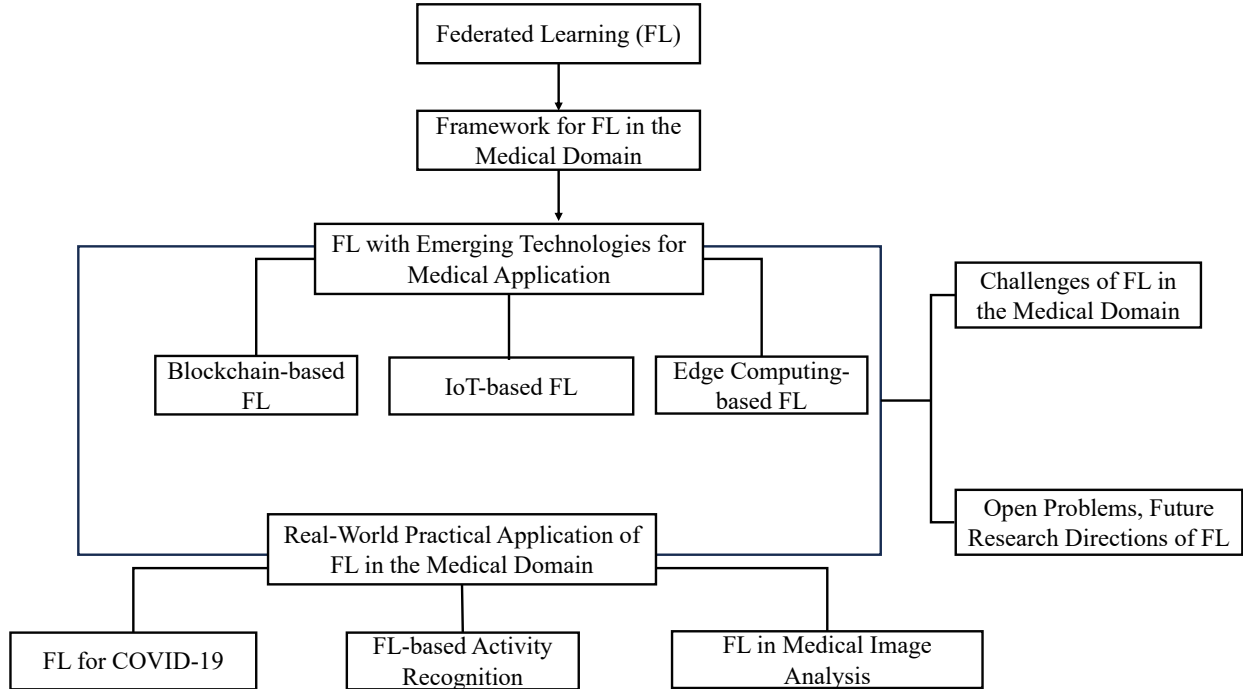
Federated Learning (FL)

Framework for FL in the Medical Domain

FL with Emerging Technologies for Medical Application

Blockchain-based FL

IoT-based FL

Edge Computing-based FL

Challenges of FL in the Medical Domain

Open Problems, Future Research Directions of FL

Real-World Practical Application of FL in the Medical Domain

FL for COVID-19

FL-based Activity Recognition

FL in Medical Image Analysis